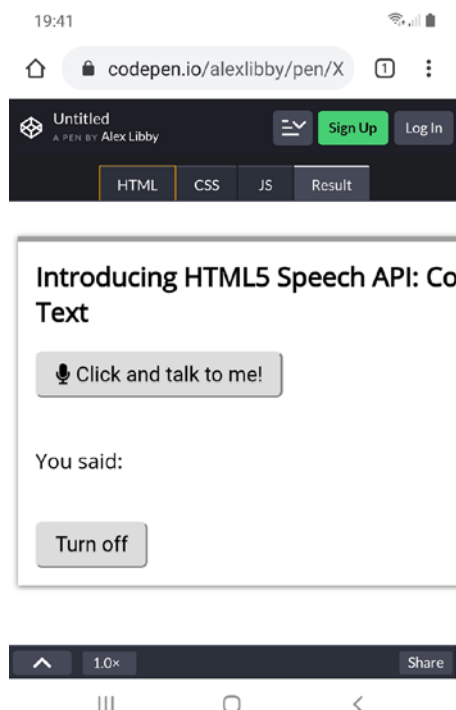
19:41

codepen.io/alexlibby/pen/X

1

Untitled
A PEN BY Alex Libby

Sign Up

Log In

HTML

CSS

JS

Result

Introducing HTML5 Speech API: Co
Text

Click and talk to me!

You said:

Turn off

1.0×

Share